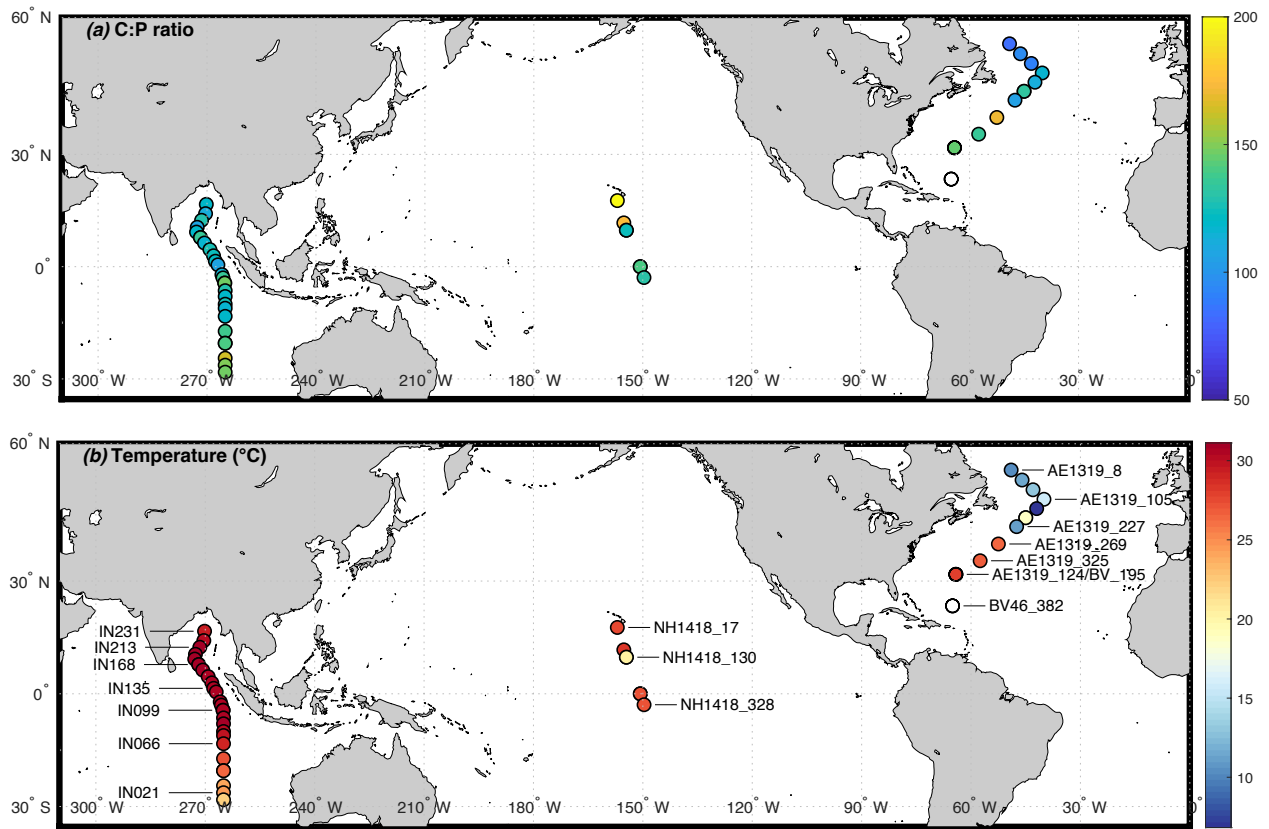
60° N
30° N
0°
30° S
(a) C:P ratio
300° W 270° W 240° W 210° W 180° W 150° W 120° W 90° W 60° W 30° W 0°
200
150
100
50

60° N
30° N
0°
30° S
(b) Temperature (°C)
AE1319_8
AE1319_105
AE1319_227
AE1319_269
AE1319_325
AE1319_124/BV_195
BV46_382
NH1418_17
NH1418_130
NH1418_328
IN231
IN213
IN168
IN135
IN099
IN066
IN021
300° W 270° W 240° W 210° W 180° W 150° W 120° W 90° W 60° W 30° W 0°
30
25
20
15
10